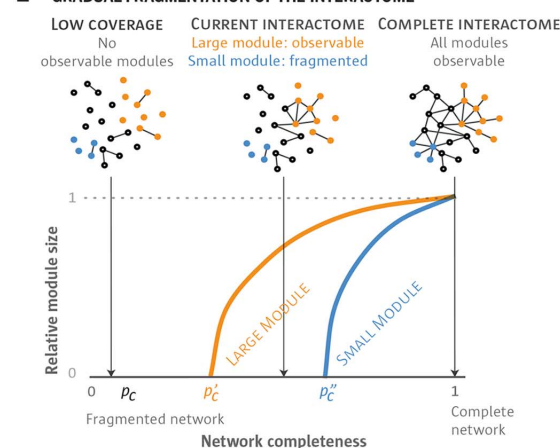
E GRADUAL FRAGMENTATION OF THE INTERACTOME

LOW COVERAGE
No observable modules

CURRENT INTERACTOME
Large module: observable
Small module: fragmented

COMPLETE INTERACTOME
All modules observable

1

Relative module size

LARGE MODULE

SMALL MODULE

0

0 $p_c$ $p_c'$ $p_c''$ 1

Fragmented network

Complete network

Network completeness